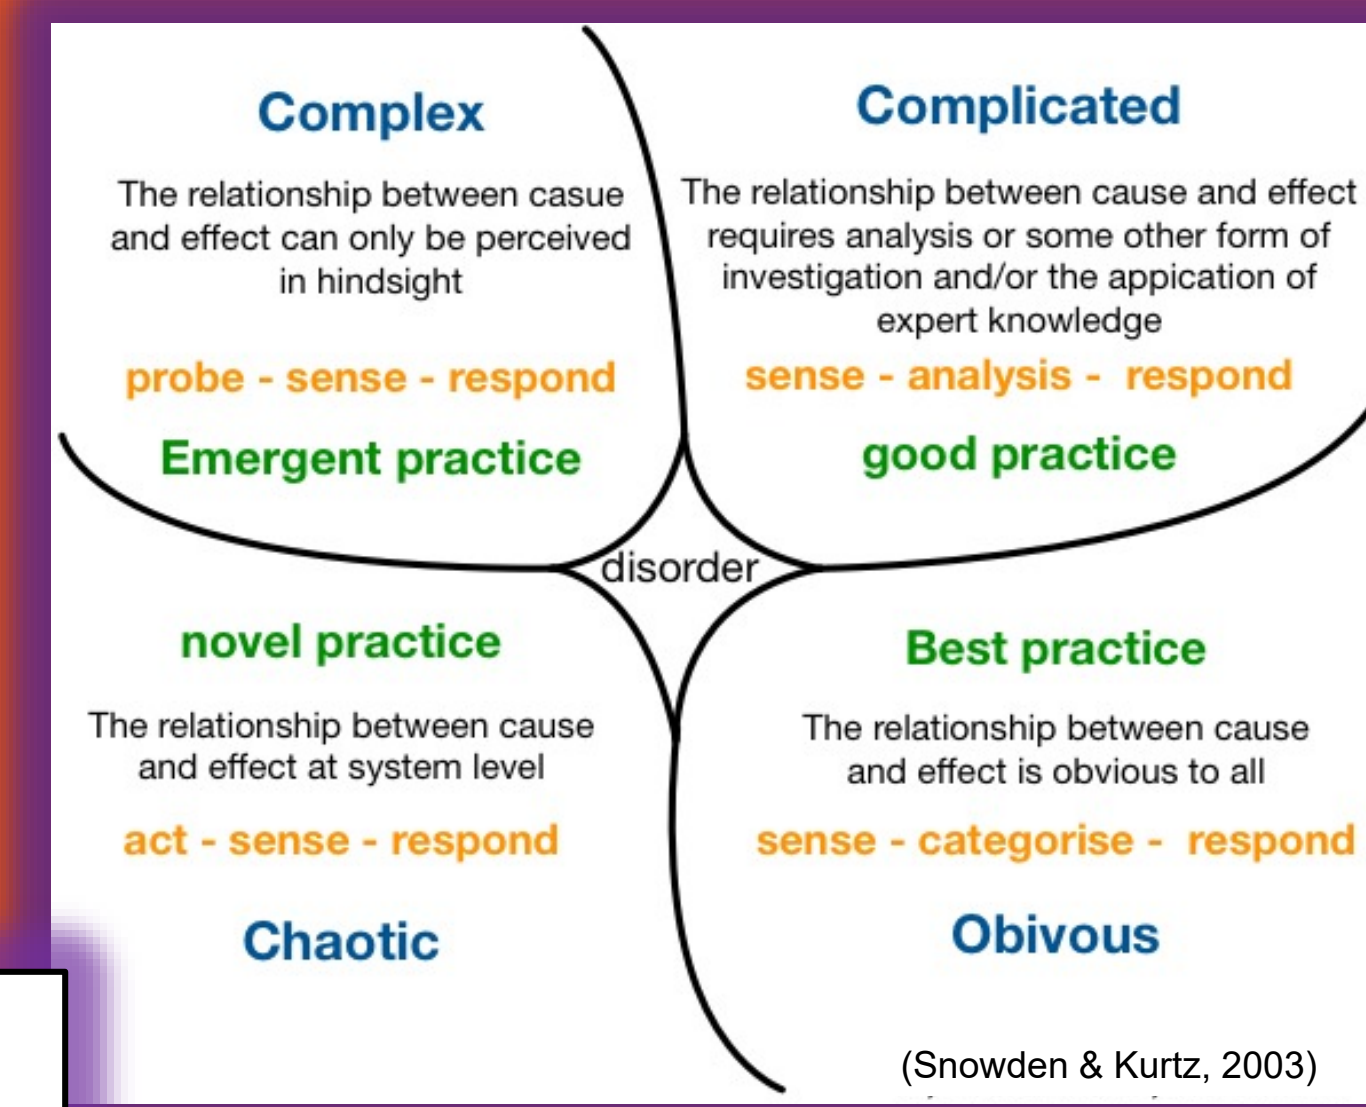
Complex

The relationship between casue and effect can only be perceived in hindsight

probe - sense - respond

Emergent practice

Complicated

The relationship between cause and effect requires analysis or some other form of investigation and/or the appication of expert knowledge

sense - analysis - respond

good practice

disorder

novel practice

The relationship between cause and effect at system level

act - sense - respond

Chaotic

Best practice

The relationship between cause and effect is obvious to all

sense - categorise - respond

Obivous

(Snowden & Kurtz, 2003)